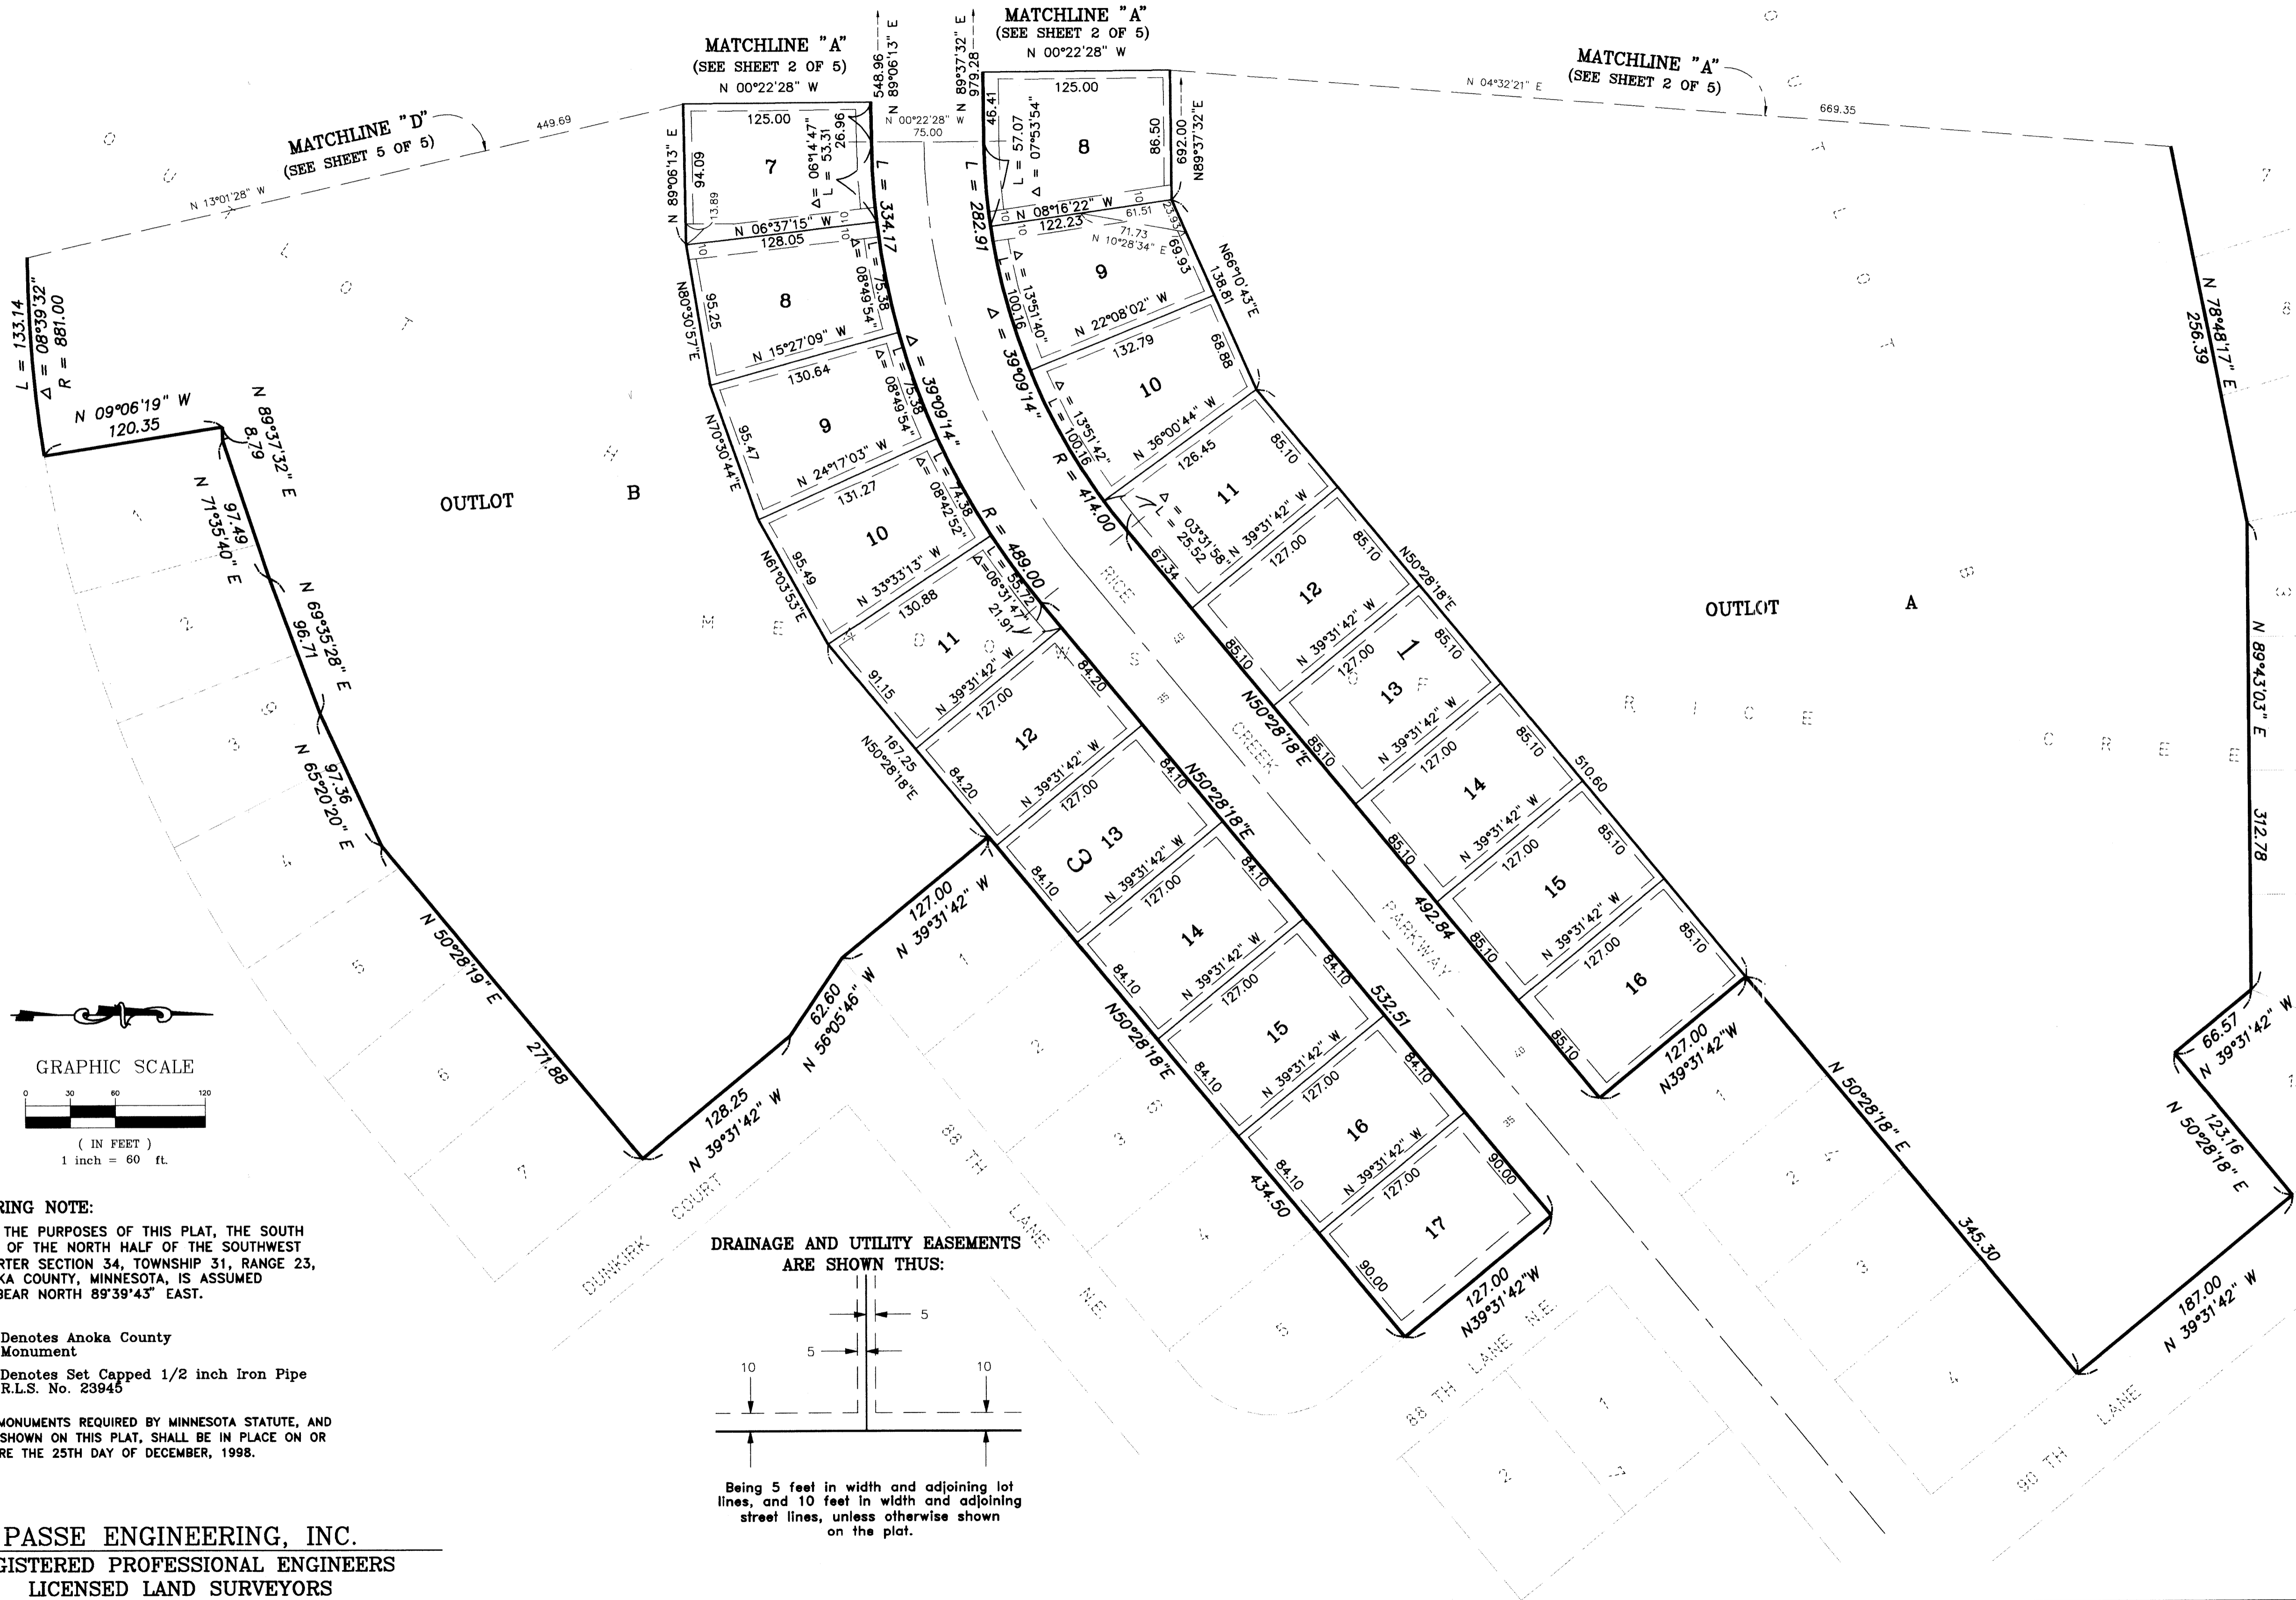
MATCHLINE "A"
(SEE SHEET 2 OF 5)
N 00°22'28" W

MATCHLINE "A"
(SEE SHEET 2 OF 5)
N 00°22'28" W

MATCHLINE "A"
(SEE SHEET 2 OF 5)

MATCHLINE "D"
(SEE SHEET 5 OF 5)

N 13°01'28" W
449.69
N 04°32'21" E
669.35

548.96
N 89°06'13" E
N 89°37'32" E
979.28
N 00°22'28" W
75.00

125.00
7
94.09
13.89
N 89°06'13" E
Δ = 06°14'47"
L = 53.31
26.96
N 06°37'15" W
128.05
L = 334.17

8
N80°30'57"E
95.25
N 15°27'09" W
Δ = 08°49'54"
L = 75.38

130.64
9
N70°30'44"E
95.47
N 24°17'03" W
Δ = 08°49'54"
L = 75.38
Δ = 39°09'14"

131.27
10
N61°03'53"E
95.49
N 33°33'13" W
Δ = 08°42'52"
L = 74.38
R = 489.00

130.88
11
Δ=06°31'47"
L = 55.72
21.91
91.15
N 39°31'42" W

127.00
12
84.20
167.25
N50°28'18"E
N 39°31'42" W
84.20

127.00
13
84.10
N 39°31'42" W
N50°28'18"E
84.10

127.00
14
84.10
N 39°31'42" W

127.00
15
84.10
N 39°31'42" W
532.51
84.10

127.00
16
84.10
N 39°31'42" W
N50°28'18"E
434.50

127.00
17
90.00
90.00
127.00
N39°31'42"W

125.00
8
46.41
L = 57.07
Δ = 07°53'54"
86.50
692.00
N89°37'32"E
L = 282.91
N 08°16'22" W
122.23
61.51
71.73
N 10°28'34" E
23.97
69.93

9
Δ = 13°51'40"
L = 100.16
N 22°08'02" W
N66°10'43"E
138.81
Δ = 39°09'14"

132.79
10
Δ = 13°51'42"
L = 100.16
R = 414.00
N 36°00'44" W
68.88

126.45
11
Δ = 03°31'58"
L = 25.52
67.34
N 39°31'42" W
85.10

127.00
12
85.10
N 39°31'42" W
85.10
N50°28'18"E

127.00
13
N50°28'18"E
85.10
N 39°31'42" W
85.10

127.00
14
85.10
N 39°31'42" W
85.10
510.60

127.00
15
492.84
85.10
N 39°31'42" W
85.10

127.00
16
85.10
85.10
127.00
N39°31'42"W

RICE CREEK PARKWAY

OUTLOT B
OUTLOT A

L = 133.14
Δ = 08°39'32"
R = 881.00
N 09°06'19" W
120.35
N 89°37'32" E
8.79
97.49
N 71°35'40" E
N 69°35'28" E
96.71
97.36
N 65°20'20" E
N 50°28'19" E
271.88
128.25
N 39°31'42" W
62.60
N 56°05'46" W
127.00
N 39°31'42" W

N 78°48'17" E
256.39
N 89°43'03" E
312.78
66.57
N 39°31'42" W
123.16
N 50°28'18" E
N 50°28'18" E
345.30
187.00
N 39°31'42" W

GRAPHIC SCALE
0 30 60 120
( IN FEET )
1 inch = 60 ft.

RING NOTE:
THE PURPOSES OF THIS PLAT, THE SOUTH OF THE NORTH HALF OF THE SOUTHWEST RTER SECTION 34, TOWNSHIP 31, RANGE 23, KA COUNTY, MINNESOTA, IS ASSUMED BEAR NORTH 89°39'43" EAST.

Denotes Anoka County Monument

Denotes Set Capped 1/2 inch Iron Pipe R.L.S. No. 23945

MONUMENTS REQUIRED BY MINNESOTA STATUTE, AND SHOWN ON THIS PLAT, SHALL BE IN PLACE ON OR RE THE 25TH DAY OF DECEMBER, 1998.

DRAINAGE AND UTILITY EASEMENTS ARE SHOWN THUS:
5
5
10
10

Being 5 feet in width and adjoining lot lines, and 10 feet in width and adjoining street lines, unless otherwise shown on the plat.

DUNKIRK COURT
88 TH LANE N.E.
88 TH LANE N.E.
90 TH LANE

PASSE ENGINEERING, INC.
GISTERED PROFESSIONAL ENGINEERS
LICENSED LAND SURVEYORS